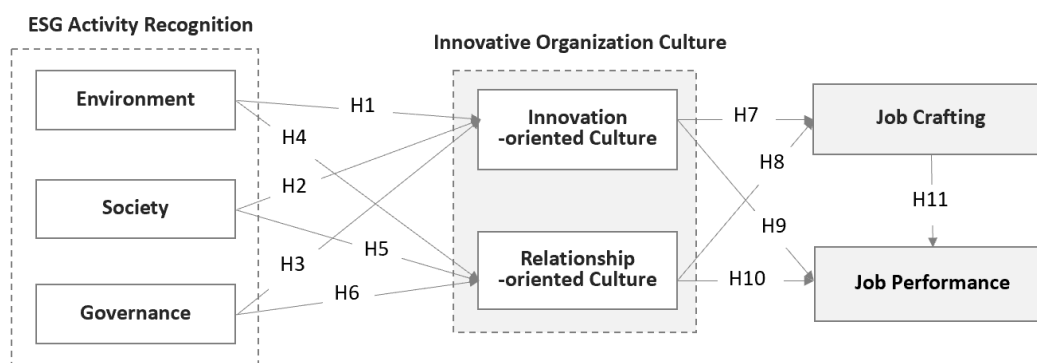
ESG Activity Recognition

Environment

Society

Governance

Innovative Organization Culture

Innovation -oriented Culture

Relationship -oriented Culture

Job Crafting

Job Performance

H1

H4

H2

H5

H3

H6

H7

H8

H9

H10

H11